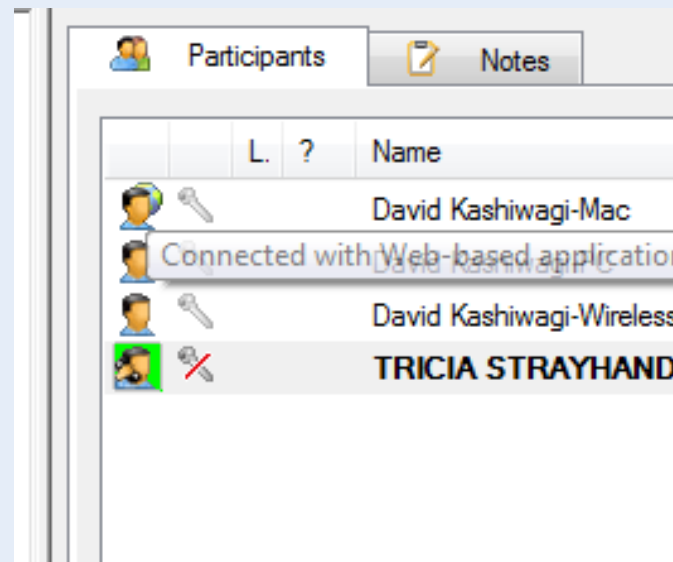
Participants | Notes

| | | L. | ? | Name |
|---|---|---|---|---|
| | | | | David Kashiwagi-Mac |
| | | | | David Kashiwagi-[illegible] |
| | | | | David Kashiwagi-Wireless |
| | | | | **TRICIA STRAYHAND** |

Connected with Web-based applicatio